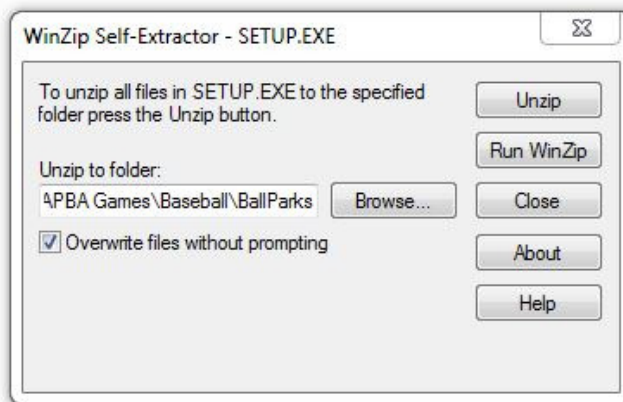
WinZip Self-Extractor - SETUP.EXE

To unzip all files in SETUP.EXE to the specified folder press the Unzip button.

Unzip

Run WinZip

Unzip to folder:

APBA Games\Baseball\BallParks

Browse...

Close

Overwrite files without prompting

About

Help